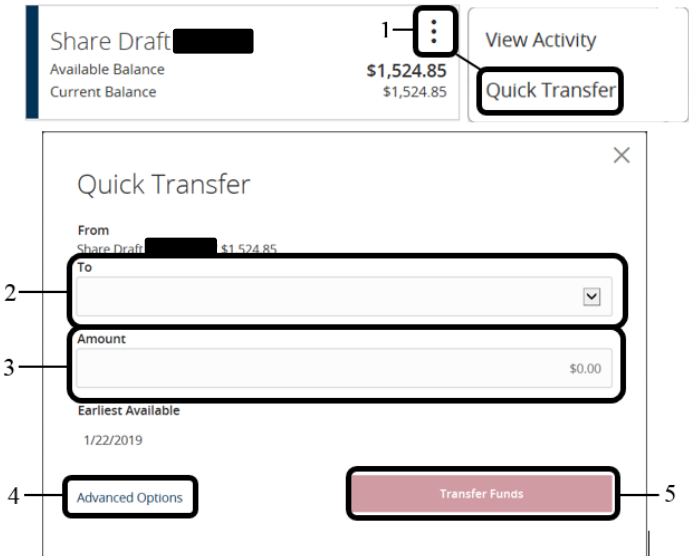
Share Draft
Available Balance $1,524.85
Current Balance $1,524.85

1

View Activity
Quick Transfer

Quick Transfer

From
Share Draft $1,524.85

2
To

3
Amount
$0.00

Earliest Available
1/22/2019

4
Advanced Options

Transfer Funds
5